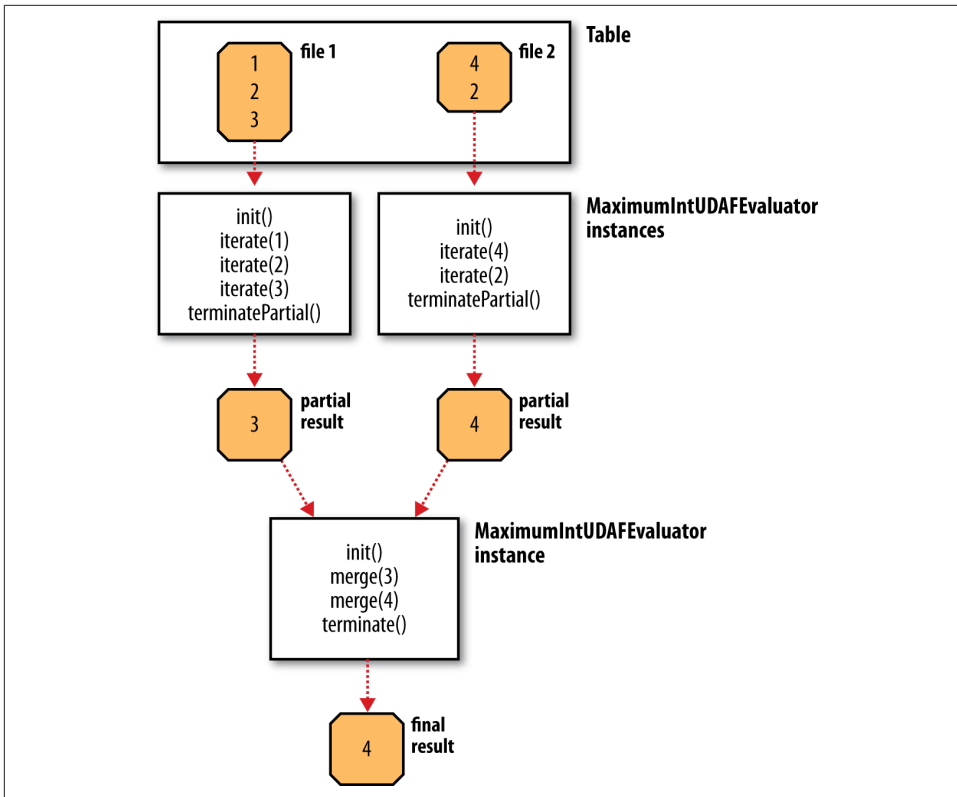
Table

1
2
3
file 1

4
2
file 2

MaximumIntUDAFEvaluator instances

init()
iterate(1)
iterate(2)
iterate(3)
terminatePartial()

init()
iterate(4)
iterate(2)
terminatePartial()

3
partial result

4
partial result

MaximumIntUDAFEvaluator instance

init()
merge(3)
merge(4)
terminate()

4
final result